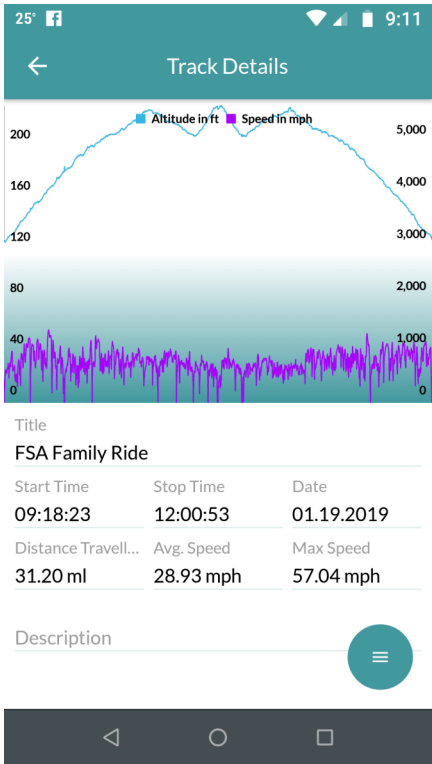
25° 9:11

Track Details

Altitude in ft Speed in mph

200
160
120
80
40
0

5,000
4,000
3,000
2,000
1,000
0

Title
FSA Family Ride

Start Time
09:18:23

Stop Time
12:00:53

Date
01.19.2019

Distance Travell...
31.20 ml

Avg. Speed
28.93 mph

Max Speed
57.04 mph

Description